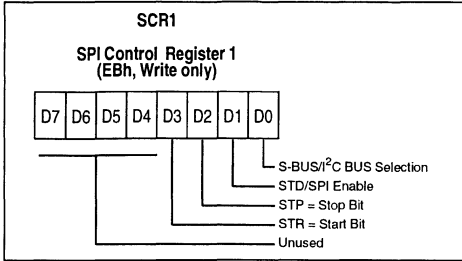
SCR1

SPI Control Register 1
(EBh, Write only)

| D7 | D6 | D5 | D4 | D3 | D2 | D1 | D0 |
|---|---|---|---|---|---|---|---|

S-BUS/I$^2$C BUS Selection
STD/SPI Enable
STP = Stop Bit
STR = Start Bit
Unused